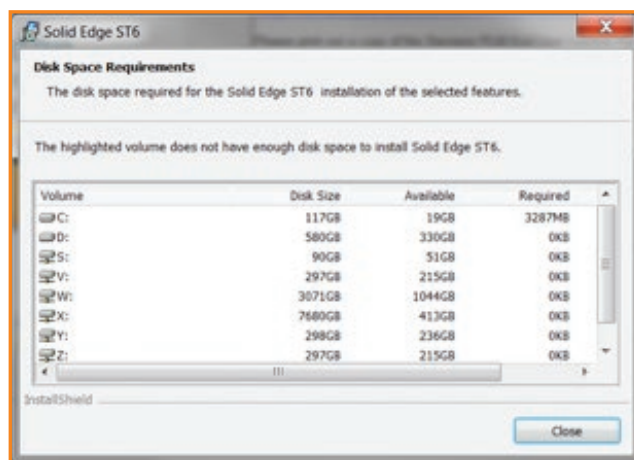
Solid Edge ST6

Disk Space Requirements

The disk space required for the Solid Edge ST6 installation of the selected features.

The highlighted volume does not have enough disk space to install Solid Edge ST6.

| Volume | Disk Size | Available | Required |
|---|---|---|---|
| C: | 117GB | 19GB | 3287MB |
| D: | 580GB | 330GB | 0KB |
| S: | 90GB | 51GB | 0KB |
| V: | 297GB | 215GB | 0KB |
| W: | 3071GB | 1044GB | 0KB |
| X: | 7680GB | 413GB | 0KB |
| Y: | 298GB | 236GB | 0KB |
| Z: | 297GB | 215GB | 0KB |

InstallShield

Close